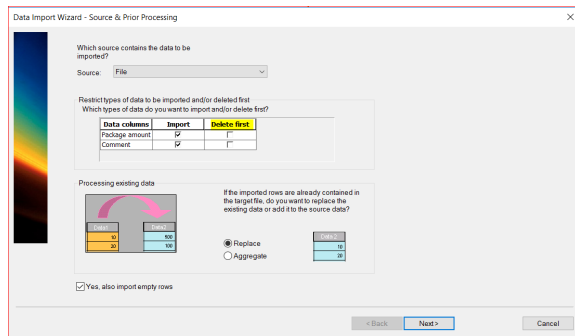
Data Import Wizard - Source & Prior Processing

Which source contains the data to be imported?

Source: File

Restrict types of data to be imported and/or deleted first
Which types of data do you want to import and/or delete first?

| Data columns | Import | Delete first |
|---|---|---|
| Package amount | ☑ | ☐ |
| Comment | ☑ | ☐ |

Processing existing data

| Data1 |
|---|
| 10 |
| 20 |

| Data2 |
|---|
| 500 |
| 100 |

If the imported rows are already contained in the target file, do you want to replace the existing data or add it to the source data?

Replace
Aggregate

| Data 2 |
|---|
| 10 |
| 20 |

Yes, also import empty rows

< Back
Next >
Cancel